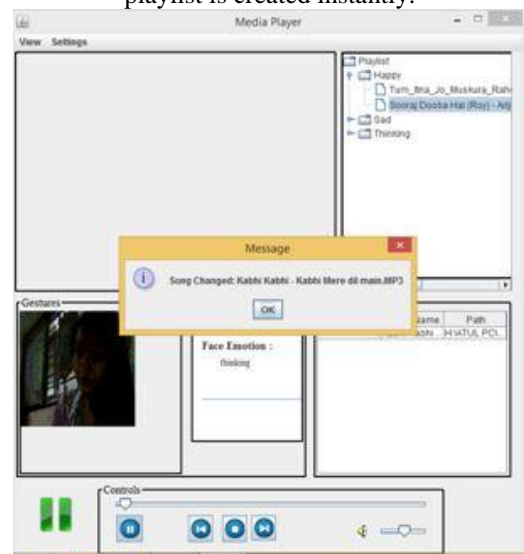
playlist is created instantly.

Media Player

View Settings

Playlist
Happy
Tum_Itna_Jo_Muskura_Rah
Sooraj Dooba Hai (Roy) - Arij
Sad
Thinking

Message

Song Changed: Kabhi Kabhi - Kabhi Mere dil main.MP3

OK

Gestures

Face Emotion :

thinking

Name Path
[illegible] H:\ATUL PCL

Controls